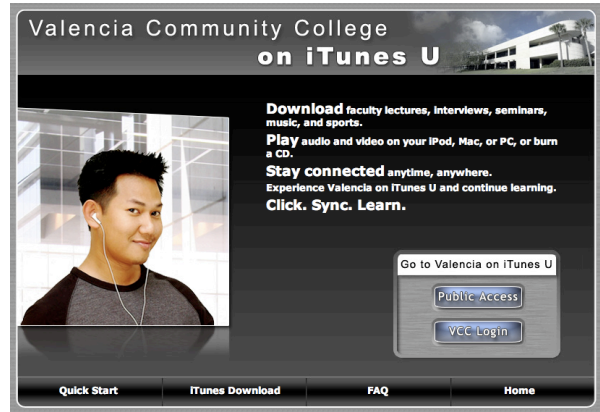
Valencia Community College
on iTunes U

Download faculty lectures, interviews, seminars, music, and sports.
Play audio and video on your iPod, Mac, or PC, or burn a CD.
Stay connected anytime, anywhere.
Experience Valencia on iTunes U and continue learning.
Click. Sync. Learn.

Go to Valencia on iTunes U
Public Access
VCC Login

Quick Start
iTunes Download
FAQ
Home